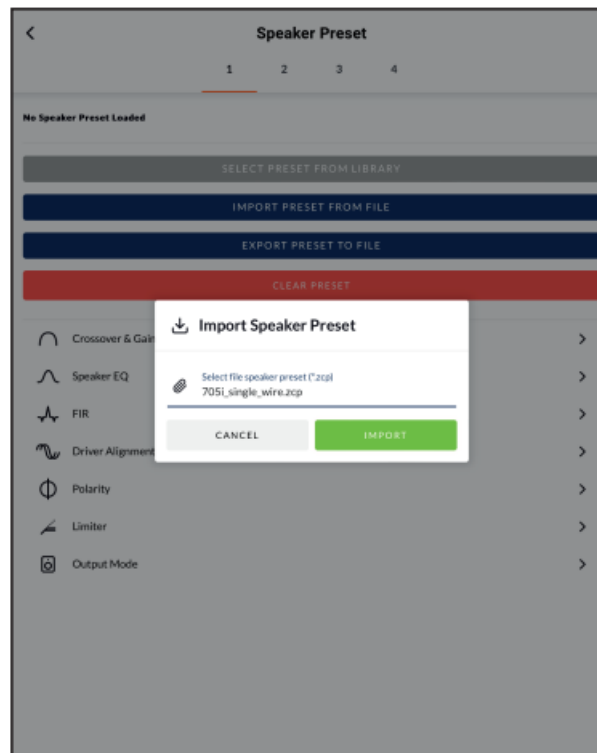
Speaker Preset

1 2 3 4

No Speaker Preset Loaded

SELECT PRESET FROM LIBRARY

IMPORT PRESET FROM FILE

EXPORT PRESET TO FILE

CLEAR PRESET

Crossover & Gain

Speaker EQ

FIR

Driver Alignment

Polarity

Limiter

Output Mode

Import Speaker Preset

Select file speaker preset (*.zcp)

705i_single_wire.zcp

CANCEL

IMPORT